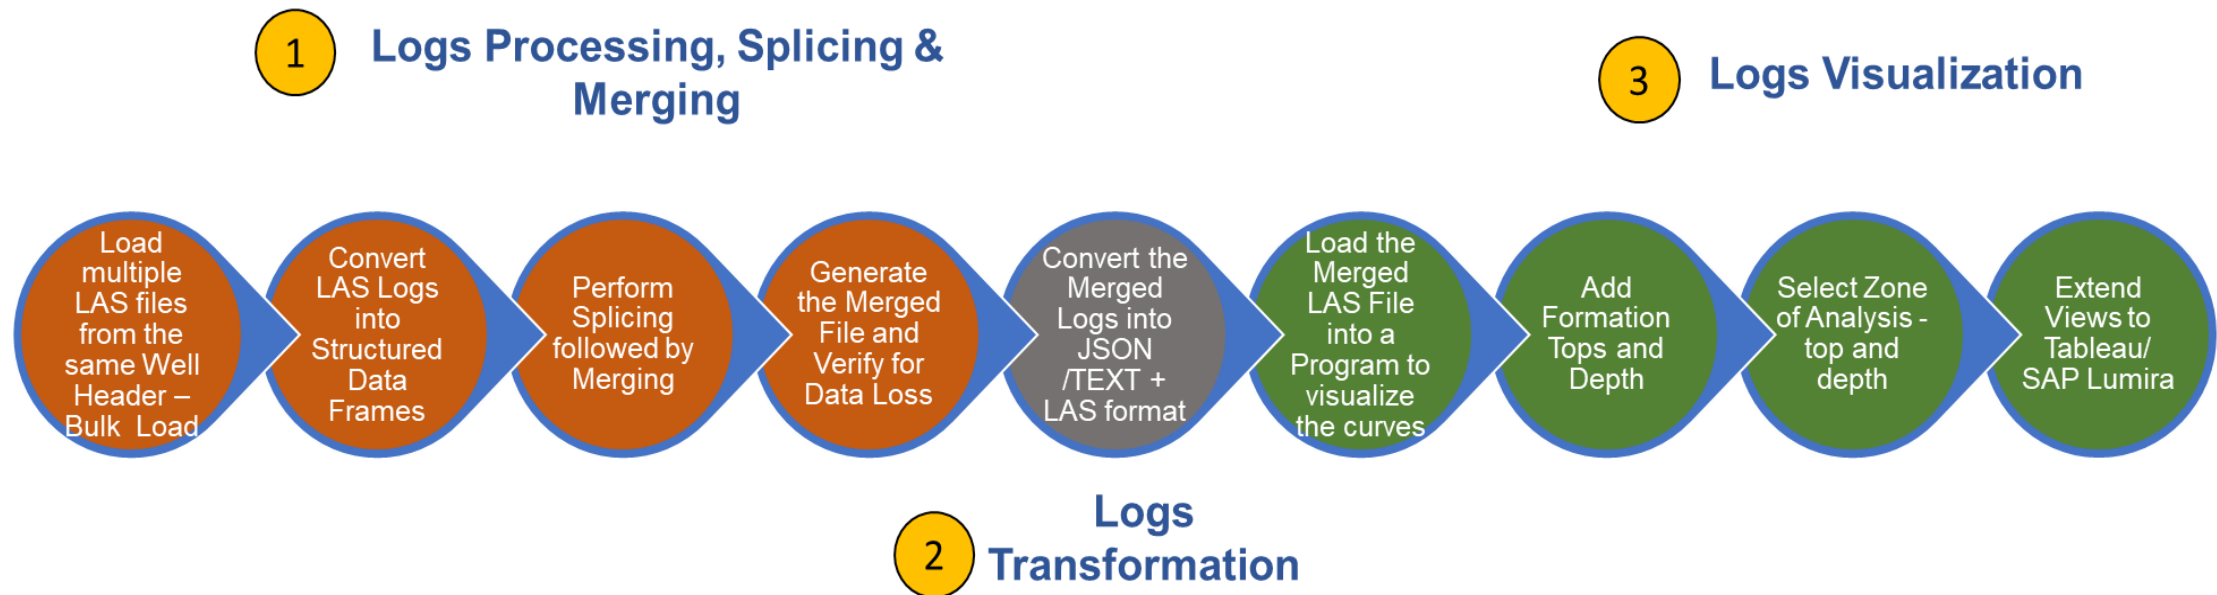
1 Logs Processing, Splicing & Merging

3 Logs Visualization

Load multiple LAS files from the same Well Header – Bulk Load

Convert LAS Logs into Structured Data Frames

Perform Splicing followed by Merging

Generate the Merged File and Verify for Data Loss

Convert the Merged Logs into JSON /TEXT + LAS format

Load the Merged LAS File into a Program to visualize the curves

Add Formation Tops and Depth

Select Zone of Analysis - top and depth

Extend Views to Tableau/ SAP Lumira

2 Logs Transformation